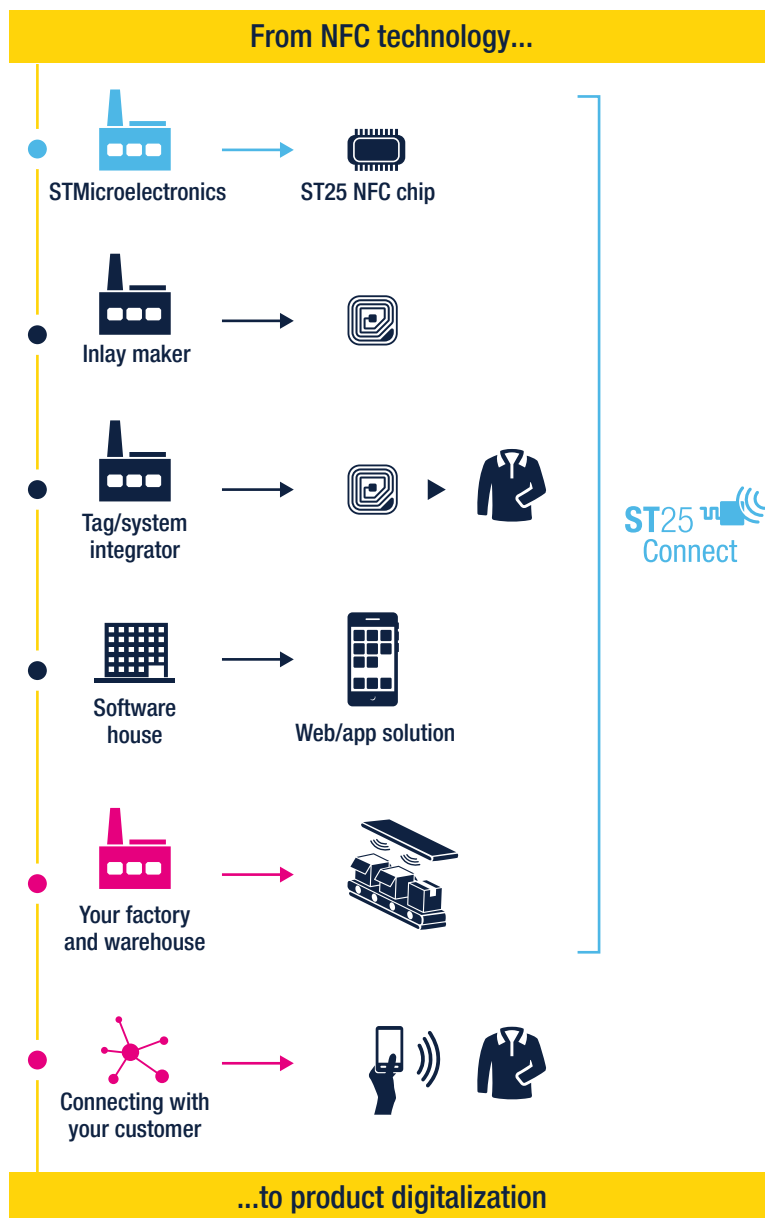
From NFC technology...

STMicroelectronics

ST25 NFC chip

Inlay maker

Tag/system integrator

Software house

Web/app solution

Your factory and warehouse

Connecting with your customer

ST25 Connect

...to product digitalization